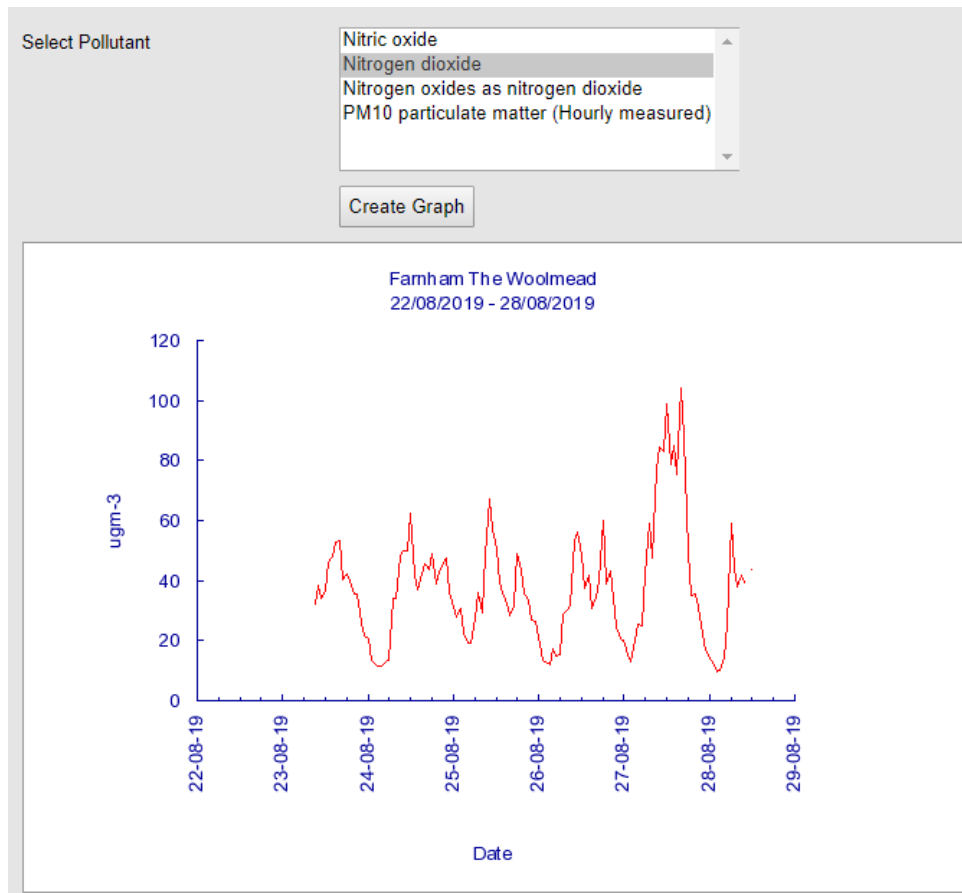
Select Pollutant

Nitric oxide
Nitrogen dioxide
Nitrogen oxides as nitrogen dioxide
PM10 particulate matter (Hourly measured)

Create Graph

Farnham The Woolmead
22/08/2019 - 28/08/2019

120
100
80
60
40
20
0

ugm-3

22-08-19
23-08-19
24-08-19
25-08-19
26-08-19
27-08-19
28-08-19
29-08-19

Date